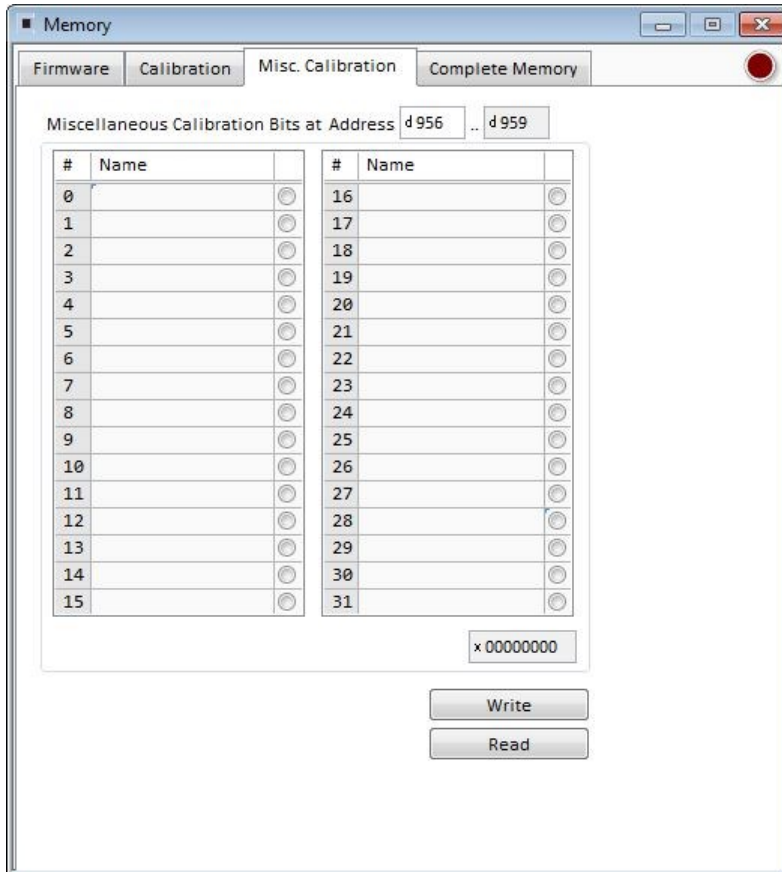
Memory

Firmware | Calibration | Misc. Calibration | Complete Memory

Miscellaneous Calibration Bits at Address d 956 .. d 959

| # | Name | |
|---|---|---|
| 0 | | |
| 1 | | |
| 2 | | |
| 3 | | |
| 4 | | |
| 5 | | |
| 6 | | |
| 7 | | |
| 8 | | |
| 9 | | |
| 10 | | |
| 11 | | |
| 12 | | |
| 13 | | |
| 14 | | |
| 15 | | |

| # | Name | |
|---|---|---|
| 16 | | |
| 17 | | |
| 18 | | |
| 19 | | |
| 20 | | |
| 21 | | |
| 22 | | |
| 23 | | |
| 24 | | |
| 25 | | |
| 26 | | |
| 27 | | |
| 28 | | |
| 29 | | |
| 30 | | |
| 31 | | |

x 00000000

Write

Read